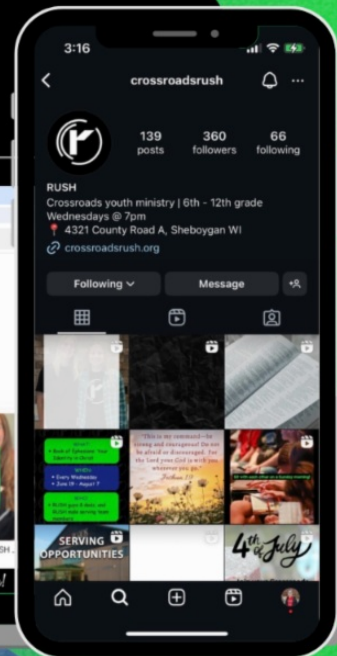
3:16

crossroadsrush

139 posts
360 followers
66 following

RUSH
Crossroads youth ministry | 6th - 12th grade
Wednesdays @ 7pm
4321 County Road A, Sheboygan WI
crossroadsrush.org

Following
Message

"This is my command—be strong and courageous! Do not be afraid or discouraged. For the Lord your God is with you wherever you go."

SERVING OPPORTUNITIES

4th of July

SH